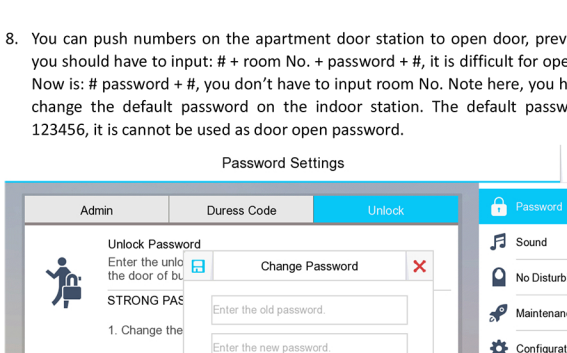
8. You can push numbers on the apartment door station to open door, prev you should have to input: # + room No. + password + #, it is difficult for ope Now is: # password + #, you don’t have to input room No. Note here, you h change the default password on the indoor station. The default passw 123456, it is cannot be used as door open password.

Password Settings

Admin

Duress Code

Unlock

Password

Sound

No Disturb

Maintenan

Configurat

Unlock Password

Enter the unlo the door of bu

STRONG PAS

1. Change the

Change Password

Enter the old password.

Enter the new password.